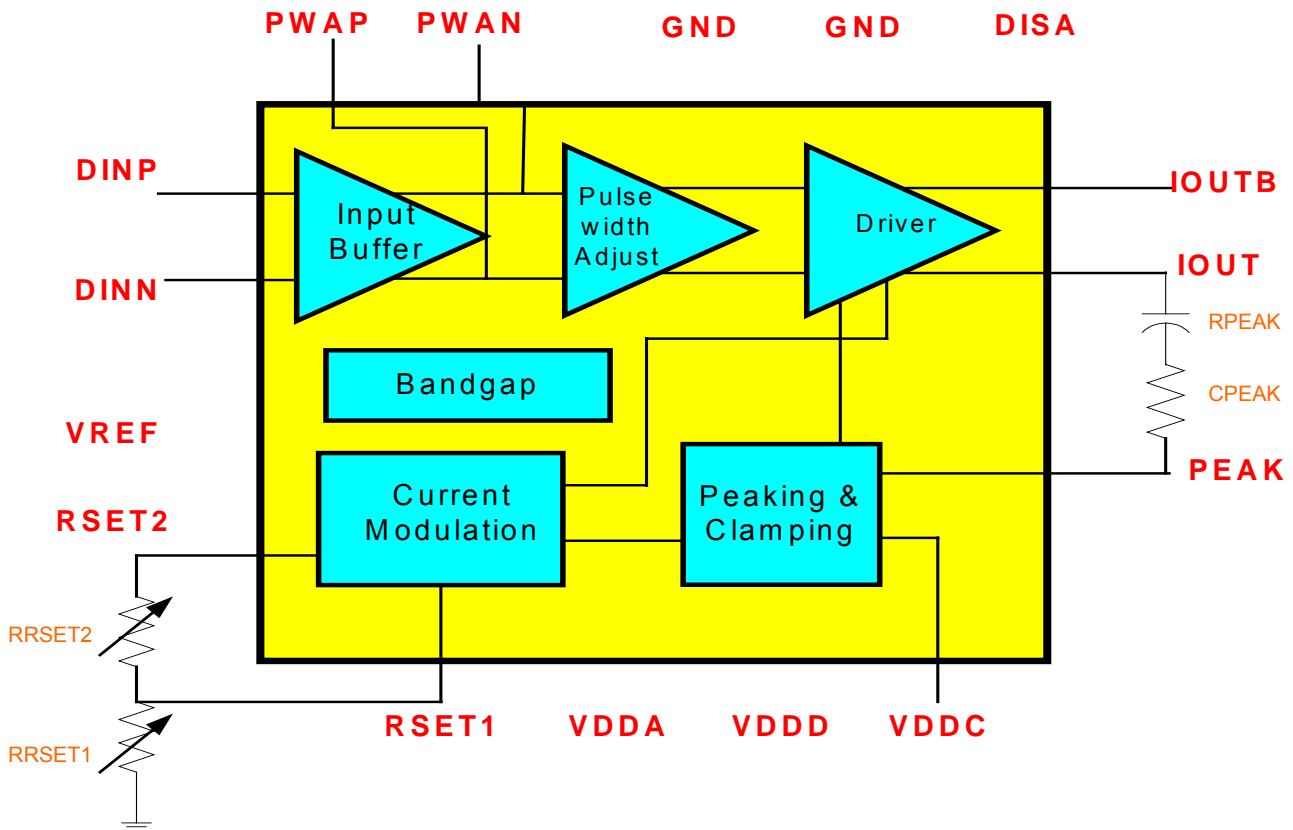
PWAP PWAN GND GND DISA

DINP

Input Buffer

Pulse width Adjust

Driver

IOUTB

IOUT

DINN

RPEAK

Bandgap

CPEAK

VREF

Current Modulation

Peaking & Clamping

PEAK

RSET2

RRSET2

RSET1 VDDA VDDD VDDC

RRSET1